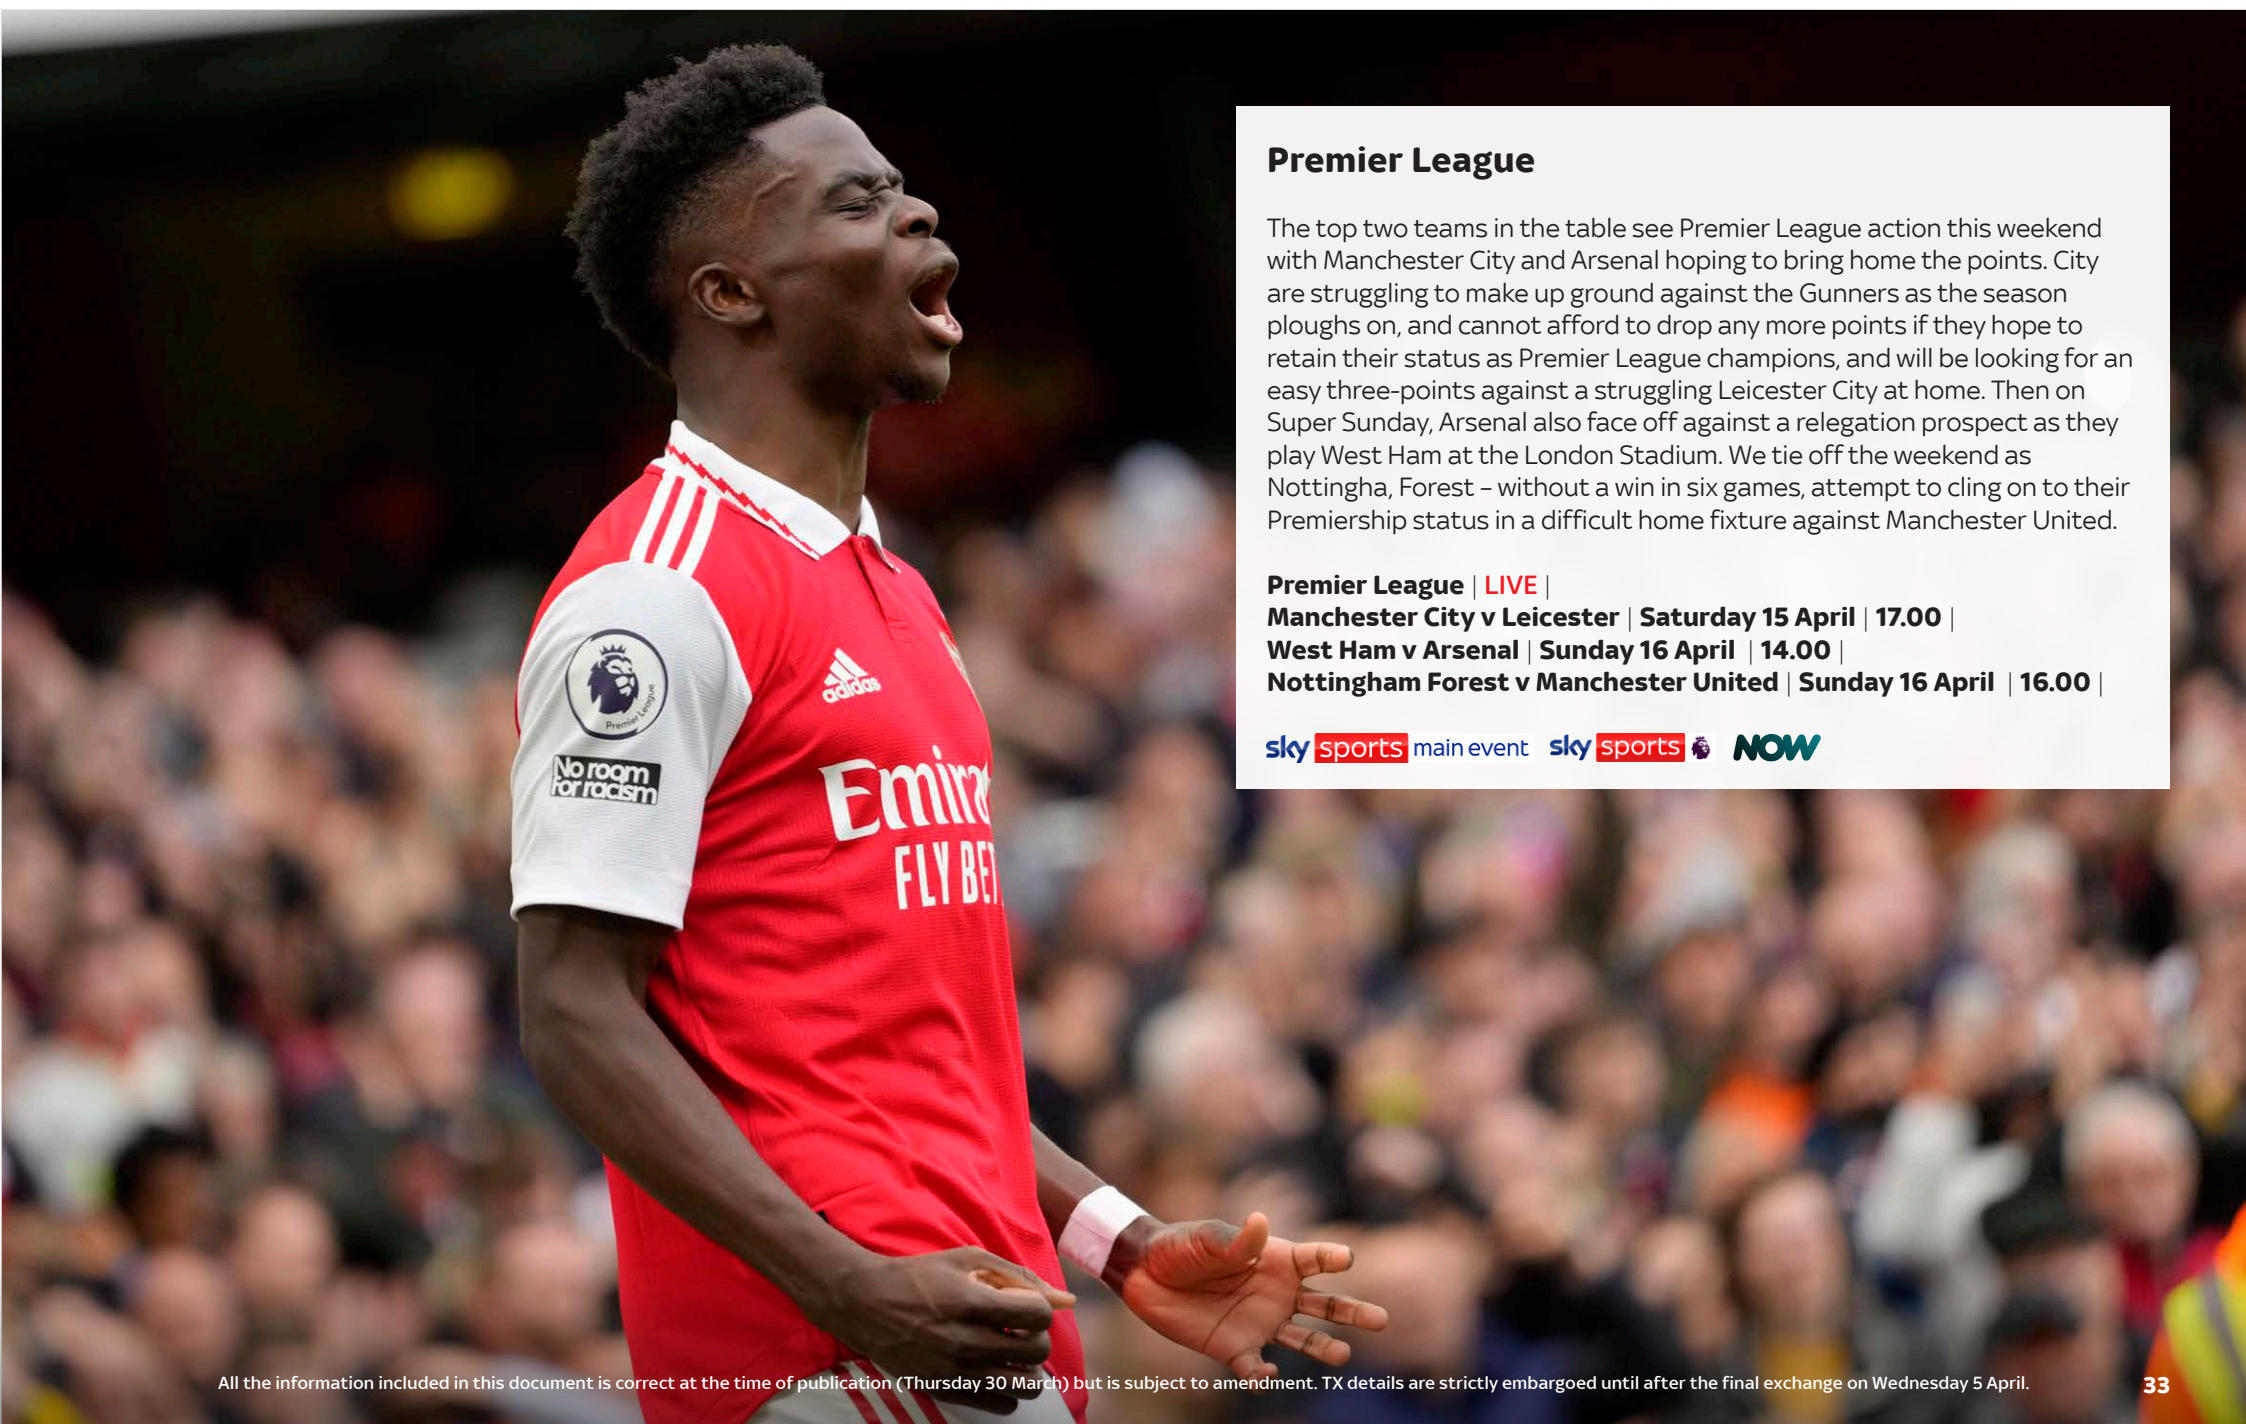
Premier League

The top two teams in the table see Premier League action this weekend with Manchester City and Arsenal hoping to bring home the points. City are struggling to make up ground against the Gunners as the season ploughs on, and cannot afford to drop any more points if they hope to retain their status as Premier League champions, and will be looking for an easy three-points against a struggling Leicester City at home. Then on Super Sunday, Arsenal also face off against a relegation prospect as they play West Ham at the London Stadium. We tie off the weekend as Nottingha, Forest – without a win in six games, attempt to cling on to their Premiership status in a difficult home fixture against Manchester United.

Premier League | LIVE |
Manchester City v Leicester | Saturday 15 April | 17.00 |
West Ham v Arsenal | Sunday 16 April | 14.00 |
Nottingham Forest v Manchester United | Sunday 16 April | 16.00 |

sky sports main event sky sports NOW

Premier League No room for racism adidas Emira FLY BE

All the information included in this document is correct at the time of publication (Thursday 30 March) but is subject to amendment. TX details are strictly embargoed until after the final exchange on Wednesday 5 April.

33